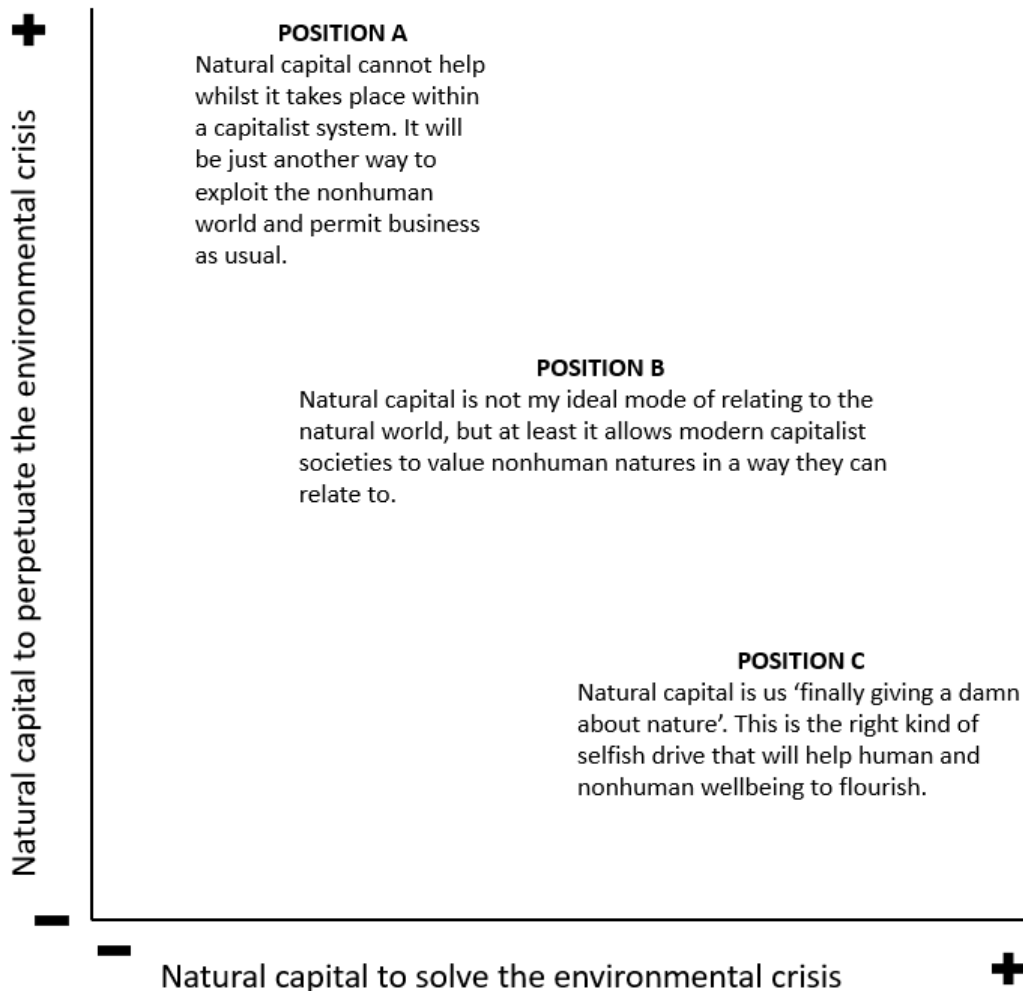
+

Natural capital to perpetuate the environmental crisis

POSITION A
Natural capital cannot help whilst it takes place within a capitalist system. It will be just another way to exploit the nonhuman world and permit business as usual.

POSITION B
Natural capital is not my ideal mode of relating to the natural world, but at least it allows modern capitalist societies to value nonhuman natures in a way they can relate to.

POSITION C
Natural capital is us 'finally giving a damn about nature'. This is the right kind of selfish drive that will help human and nonhuman wellbeing to flourish.

−

−

Natural capital to solve the environmental crisis

+